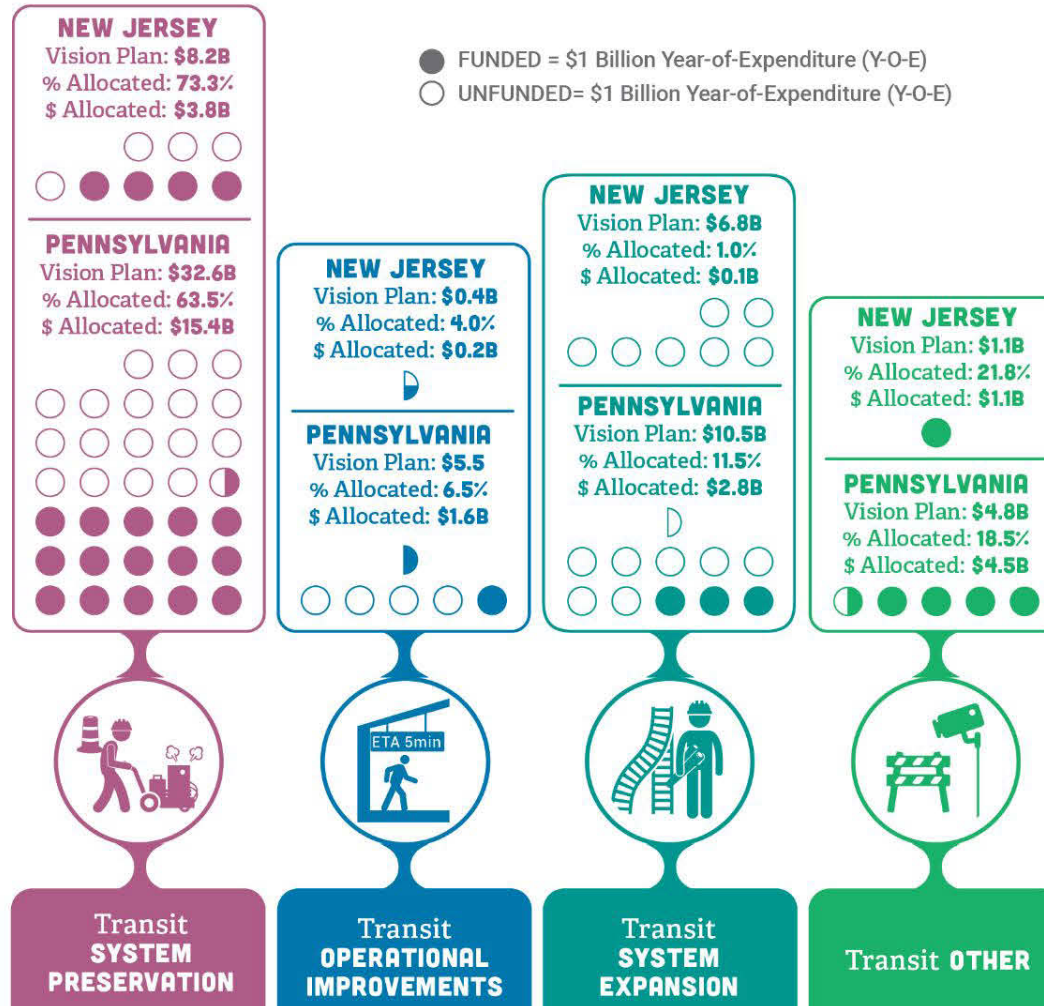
FUNDED = \$1 Billion Year-of-Expenditure (Y-O-E)
UNFUNDED= \$1 Billion Year-of-Expenditure (Y-O-E)

NEW JERSEY
Vision Plan: \$8.2B
% Allocated: 73.3%
\$ Allocated: \$3.8B

PENNSYLVANIA
Vision Plan: \$32.6B
% Allocated: 63.5%
\$ Allocated: \$15.4B

Transit SYSTEM PRESERVATION

NEW JERSEY
Vision Plan: \$0.4B
% Allocated: 4.0%
\$ Allocated: \$0.2B

PENNSYLVANIA
Vision Plan: \$5.5
% Allocated: 6.5%
\$ Allocated: \$1.6B

ETA 5min

Transit OPERATIONAL IMPROVEMENTS

NEW JERSEY
Vision Plan: \$6.8B
% Allocated: 1.0%
\$ Allocated: \$0.1B

PENNSYLVANIA
Vision Plan: \$10.5B
% Allocated: 11.5%
\$ Allocated: \$2.8B

Transit SYSTEM EXPANSION

NEW JERSEY
Vision Plan: \$1.1B
% Allocated: 21.8%
\$ Allocated: \$1.1B

PENNSYLVANIA
Vision Plan: \$4.8B
% Allocated: 18.5%
\$ Allocated: \$4.5B

Transit OTHER